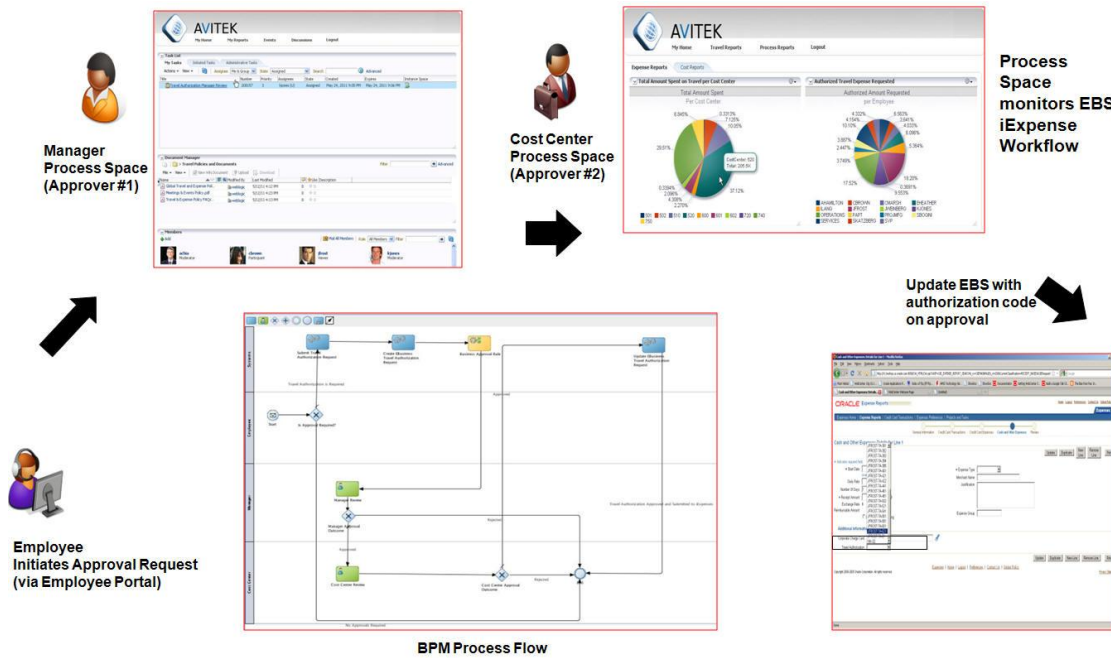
AVITEK

My Home My Reports Events Discussions Logout

Manager Process Space (Approver #1)

AVITEK

My Home Travel Reports Process Reports Logout

Expense Reports Cost Reports

Total Amount Spent on Travel per Cost Center

Total Amount Spent Per Cost Center

Authorized Travel Expense Requested

Authorized Amount Requested per Employee

Cost Center Process Space (Approver #2)

Process Space monitors EBS iExpense Workflow

Update EBS with authorization code on approval

Employee Initiates Approval Request (via Employee Portal)

BPM Process Flow

ORACLE Expense Reports